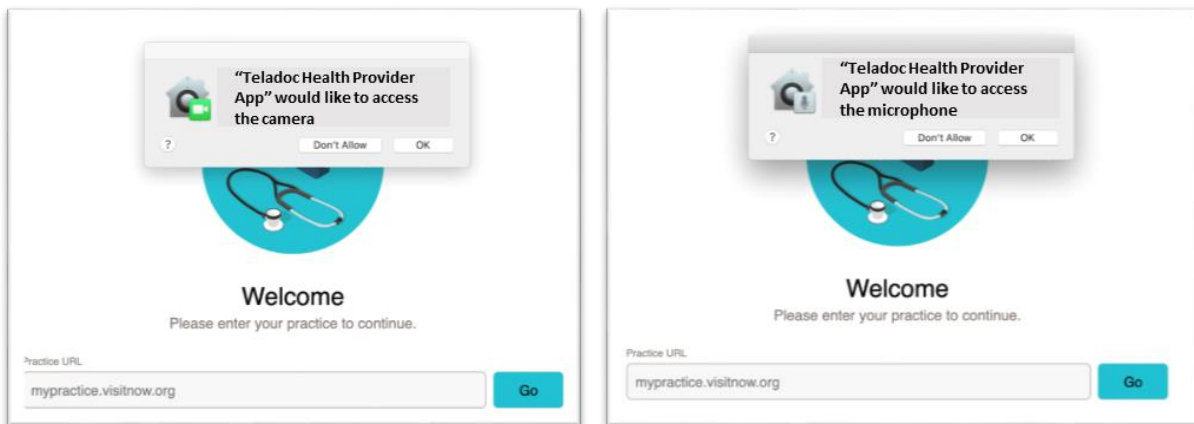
"Teladoc Health Provider App" would like to access the camera

?

Don't Allow

OK

Welcome

Please enter your practice to continue.

Practice URL

mypractice.visitnow.org

Go

"Teladoc Health Provider App" would like to access the microphone

?

Don't Allow

OK

Welcome

Please enter your practice to continue.

Practice URL

mypractice.visitnow.org

Go